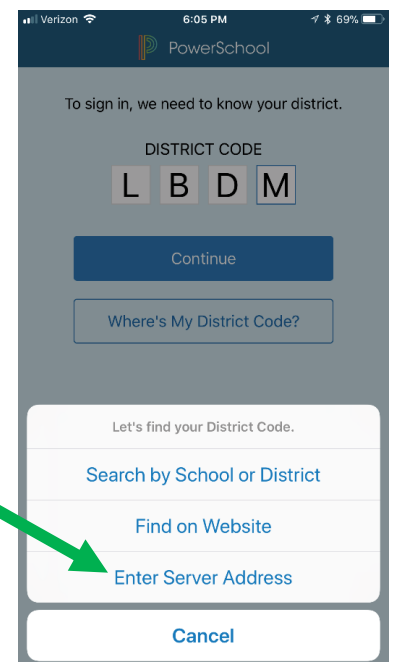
Verizon 6:05 PM 69%

PowerSchool

To sign in, we need to know your district.

DISTRICT CODE

L B D M

Continue

Where's My District Code?

Let's find your District Code.

Search by School or District

Find on Website

Enter Server Address

Cancel